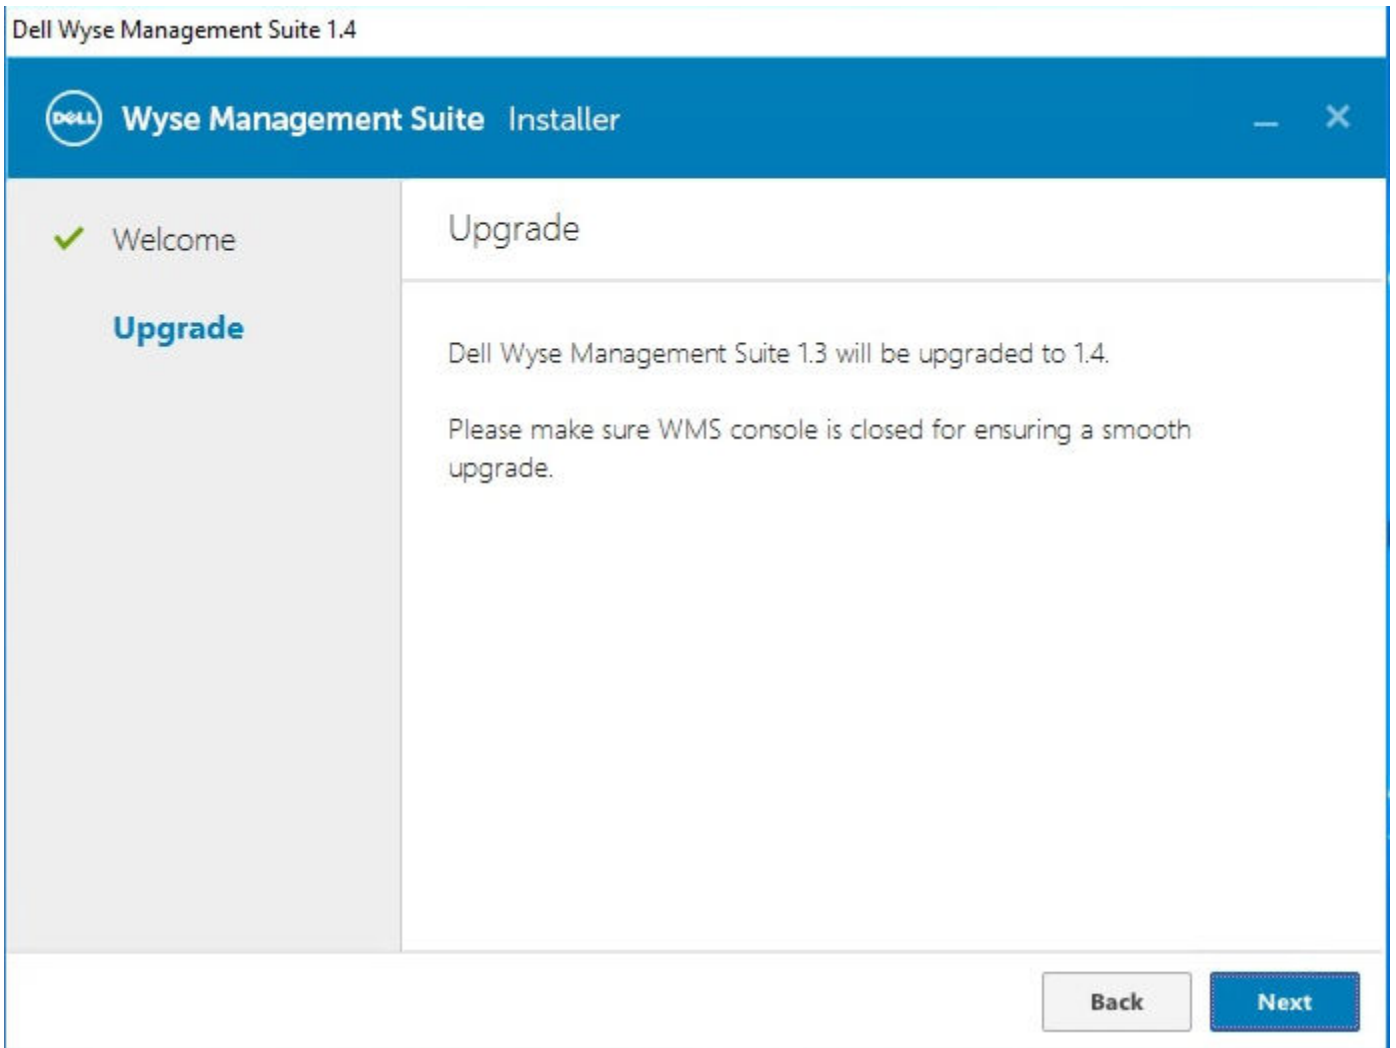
Dell Wyse Management Suite 1.4

DELL Wyse Management Suite Installer

Welcome

Upgrade

Upgrade

Dell Wyse Management Suite 1.3 will be upgraded to 1.4.

Please make sure WMS console is closed for ensuring a smooth upgrade.

Back

Next